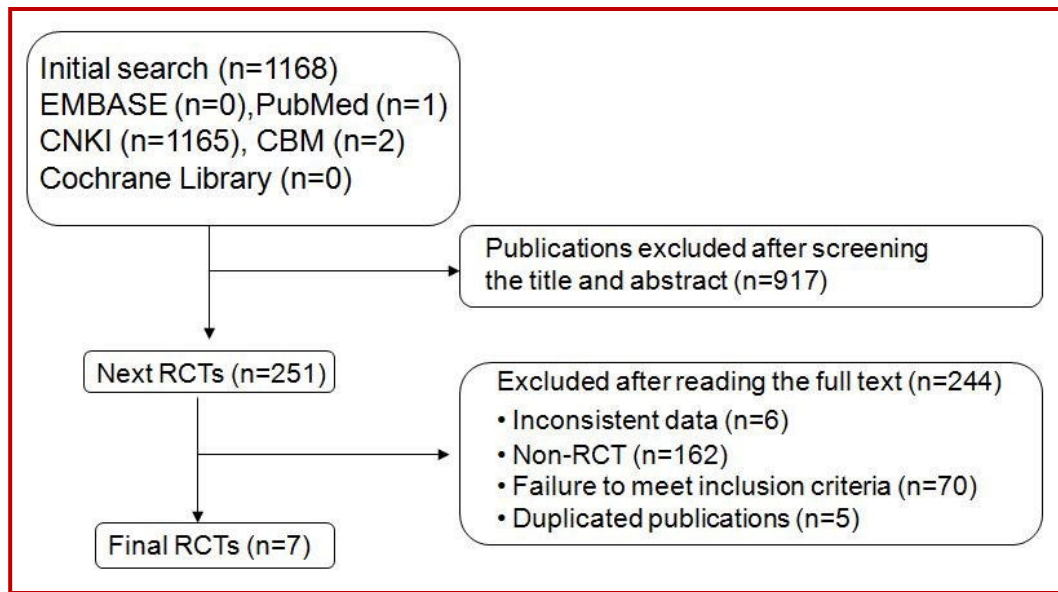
Initial search (n=1168)
EMBASE (n=0),PubMed (n=1)
CNKI (n=1165), CBM (n=2)
Cochrane Library (n=0)

Publications excluded after screening the title and abstract (n=917)

Next RCTs (n=251)

Excluded after reading the full text (n=244)
• Inconsistent data (n=6)
• Non-RCT (n=162)
• Failure to meet inclusion criteria (n=70)
• Duplicated publications (n=5)

Final RCTs (n=7)